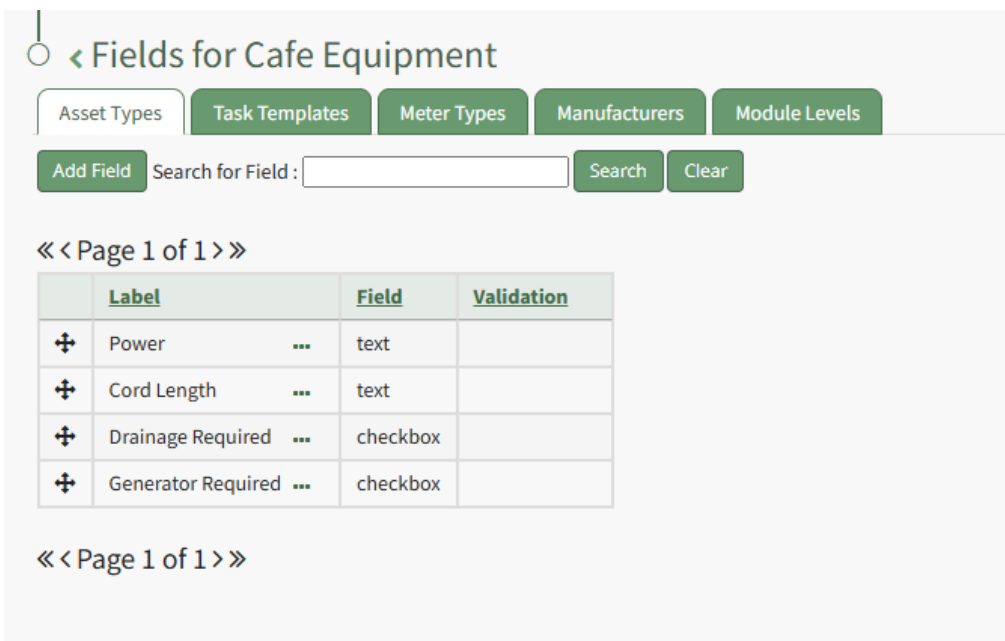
‹ Fields for Cafe Equipment

Asset Types | Task Templates | Meter Types | Manufacturers | Module Levels

Add Field Search for Field : Search Clear

«‹ Page 1 of 1 ›»

| | Label | Field | Validation |
|---|---|---|---|
| ✣ | Power ... | text | |
| ✣ | Cord Length ... | text | |
| ✣ | Drainage Required ... | checkbox | |
| ✣ | Generator Required ... | checkbox | |

«‹ Page 1 of 1 ›»